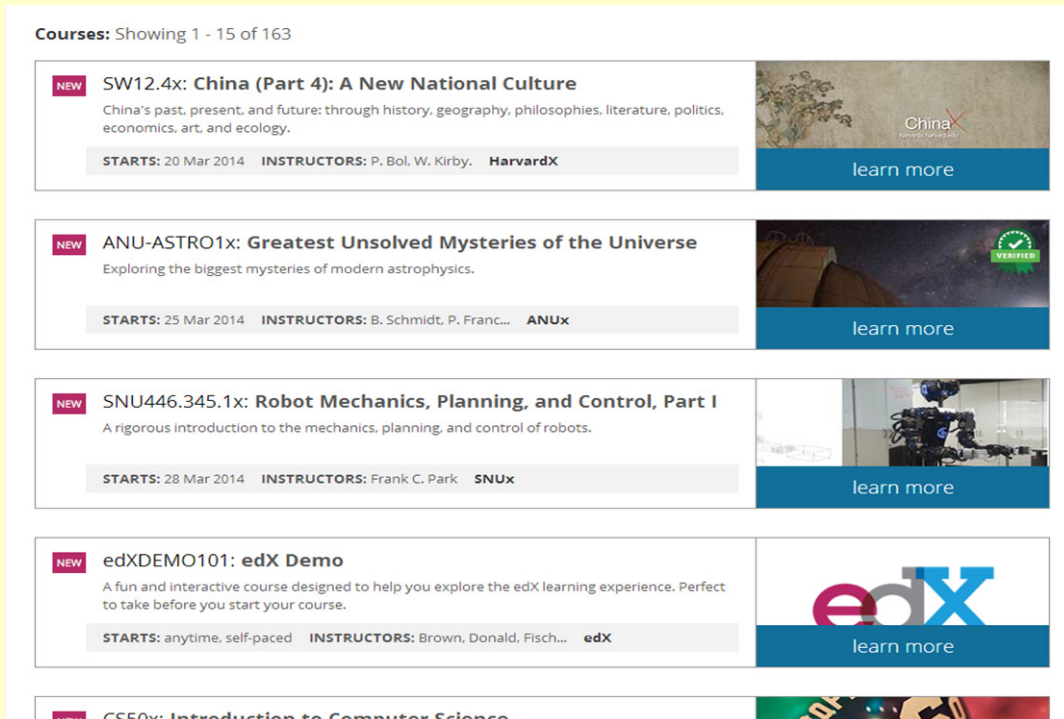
**Courses:** Showing 1 - 15 of 163

NEW

SW12.4x: **China (Part 4): A New National Culture**

China's past, present, and future: through history, geography, philosophies, literature, politics, economics, art, and ecology.

**STARTS:** 20 Mar 2014 **INSTRUCTORS:** P. Bol, W. Kirby. **HarvardX**

ChinaX

learn more

NEW

ANU-ASTRO1x: **Greatest Unsolved Mysteries of the Universe**

Exploring the biggest mysteries of modern astrophysics.

**STARTS:** 25 Mar 2014 **INSTRUCTORS:** B. Schmidt, P. Franc... **ANUx**

VERIFIED

learn more

NEW

SNU446.345.1x: **Robot Mechanics, Planning, and Control, Part I**

A rigorous introduction to the mechanics, planning, and control of robots.

**STARTS:** 28 Mar 2014 **INSTRUCTORS:** Frank C. Park **SNUx**

learn more

NEW

edXDEMO101: **edX Demo**

A fun and interactive course designed to help you explore the edX learning experience. Perfect to take before you start your course.

**STARTS:** anytime, self-paced **INSTRUCTORS:** Brown, Donald, Fisch... **edX**

edX

learn more

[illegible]